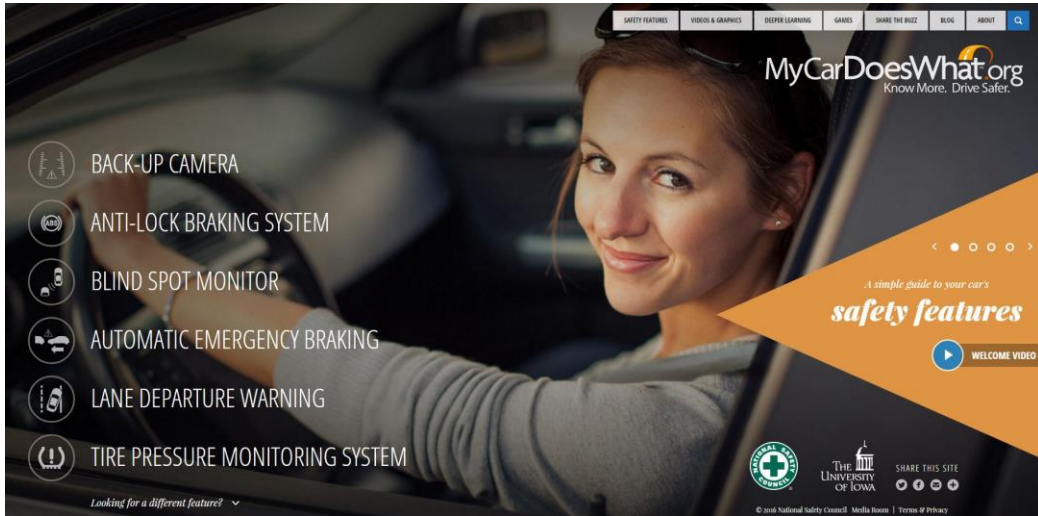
SAFETY FEATURES | VIDEOS & GRAPHICS | DEEPER LEARNING | GAMES | SHARE THE BUZZ | BLOG | ABOUT

MyCarDoesWhat.org
Know More. Drive Safer.

BACK-UP CAMERA

ABS

ANTI-LOCK BRAKING SYSTEM

BLIND SPOT MONITOR

AUTOMATIC EMERGENCY BRAKING

LANE DEPARTURE WARNING

TIRE PRESSURE MONITORING SYSTEM

Looking for a different feature?

A simple guide to your car's
safety features

WELCOME VIDEO

NATIONAL SAFETY COUNCIL

THE UNIVERSITY OF IOWA

SHARE THIS SITE

© 2016 National Safety Council Media Room | Terms & Privacy